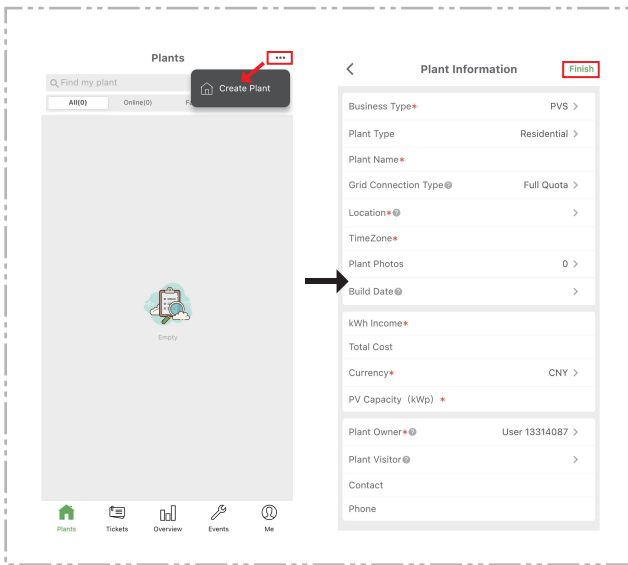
Plants

•••

Find my plant

All(0)

Online(0)

F

Create Plant

Empty

Plants

Tickets

Overview

Events

Me

Plant Information

Finish

Business Type* PVS

Plant Type Residential

Plant Name*

Grid Connection Type Full Quota

Location*

TimeZone*

Plant Photos 0

Build Date

kWh Income*

Total Cost

Currency* CNY

PV Capacity（kWp）*

Plant Owner* User 13314087

Plant Visitor

Contact

Phone